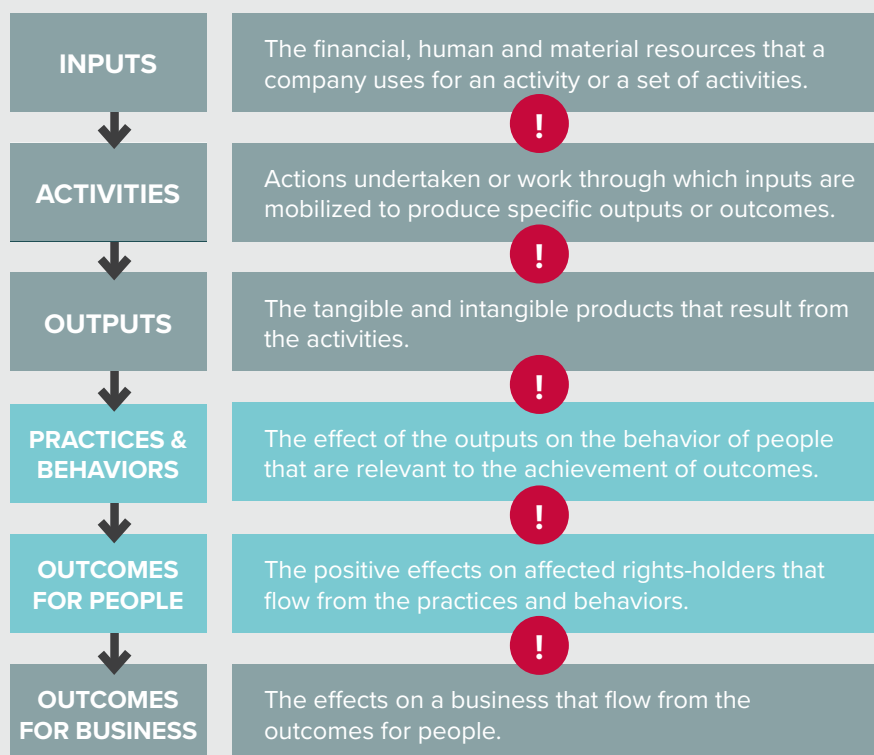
INPUTS

The financial, human and material resources that a company uses for an activity or a set of activities.

!

ACTIVITIES

Actions undertaken or work through which inputs are mobilized to produce specific outputs or outcomes.

!

OUTPUTS

The tangible and intangible products that result from the activities.

!

PRACTICES & BEHAVIORS

The effect of the outputs on the behavior of people that are relevant to the achievement of outcomes.

!

OUTCOMES FOR PEOPLE

The positive effects on affected rights-holders that flow from the practices and behaviors.

!

OUTCOMES FOR BUSINESS

The effects on a business that flow from the outcomes for people.